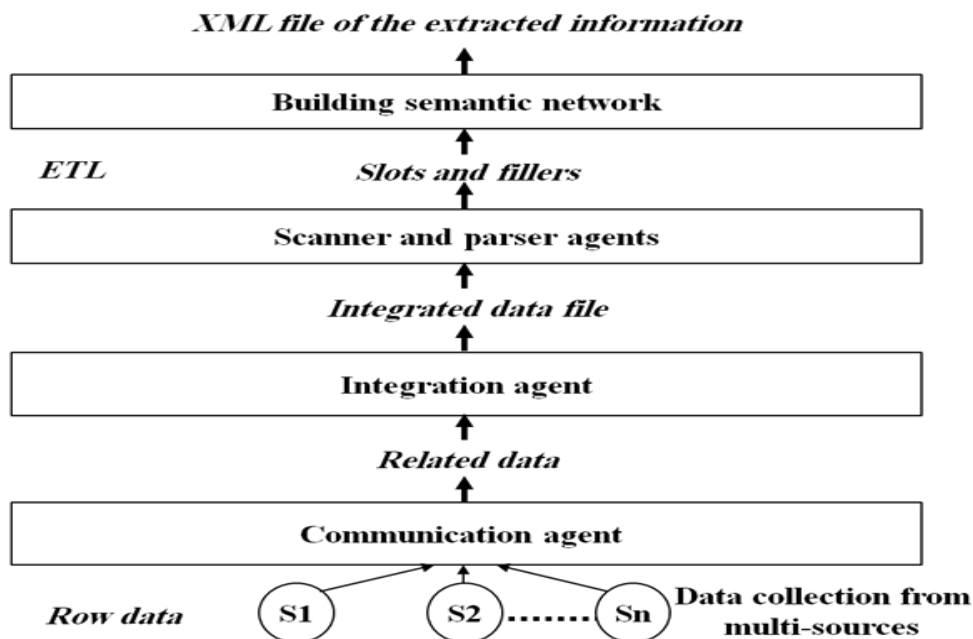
XML file of the extracted information

Building semantic network

ETL

Slots and fillers

Scanner and parser agents

Integrated data file

Integration agent

Related data

Communication agent

Row data

S1

S2 .......

Sn

Data collection from multi-sources